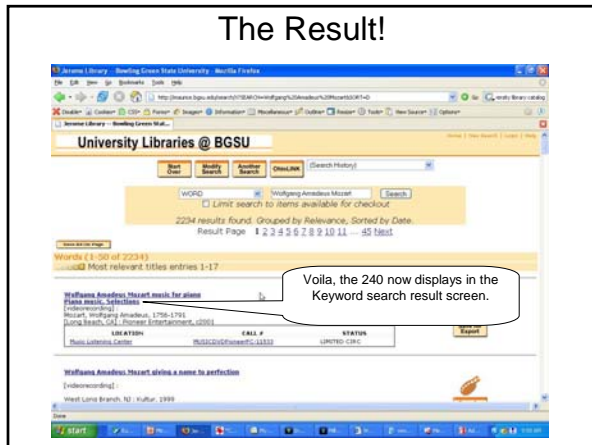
The Result!

Jerome Library - Bowling Green State University - Mozilla Firefox

File Edit View Go Bookmarks Tools Help

University Libraries @ BGSU

Start Over

Modify Search

Another Search

OhioLINK

(Search History)

WORD

Wolfgang Amadeus Mozart

Search

Limit search to items available for checkout

2234 results found. Grouped by Relevance, Sorted by Date.

Result Page 1 2 3 4 5 6 7 8 9 10 11 ... 45 Next

Save All On Page

Words (1-50 of 2234)

Most relevant titles entries 1-17

Voila, the 240 now displays in the Keyword search result screen.

Wolfgang Amadeus Mozart music for piano

Piano music. Selections

[videorecording]

Mozart, Wolfgang Amadeus, 1756-1791

Long Beach, CA : Pioneer Entertainment, c2001

| LOCATION | CALL # | STATUS |
|---|---|---|
| Music Listening Center | MUSICDVD/PioneerPC-11533 | LIMITED CIRC |

Export

Wolfgang Amadeus Mozart giving a name to perfection

[videorecording] :

West Long Branch, NJ : Kultur, 1999

Done

start